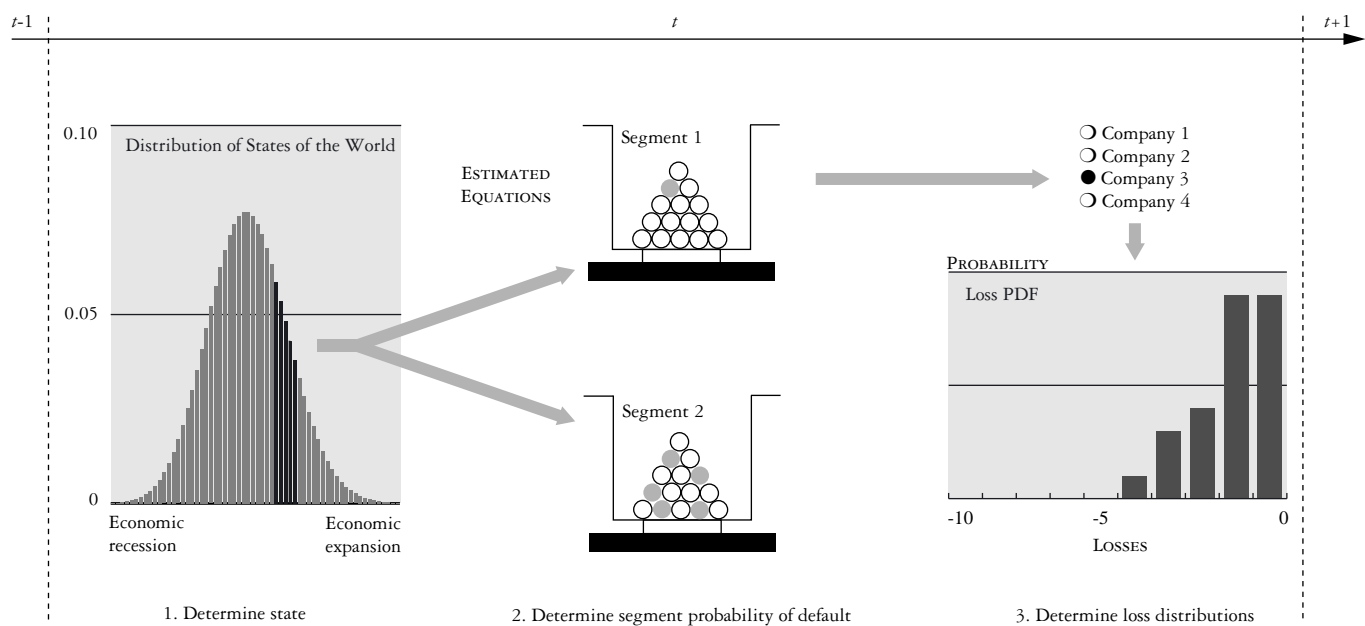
t-1
t
t+1

0.10
Distribution of States of the World
0.05
0
Economic recession
Economic expansion

1. Determine state

Estimated Equations
Segment 1
Segment 2

2. Determine segment probability of default

❍ Company 1
❍ Company 2
● Company 3
❍ Company 4

Probability
Loss PDF
-10
-5
0
Losses

3. Determine loss distributions